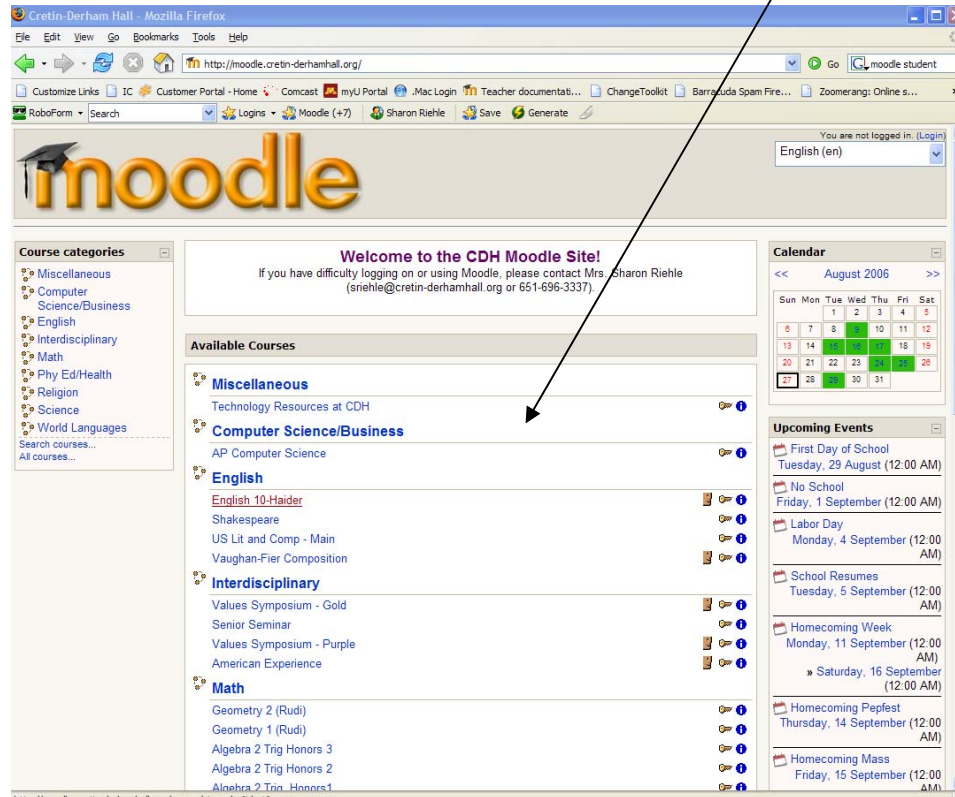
Cretin-Derham Hall - Mozilla Firefox

File Edit View Go Bookmarks Tools Help

http://moodle.cretin-derhamhall.org/

Go moodle student

Customize Links IC Customer Portal - Home Comcast myU Portal .Mac Login Teacher documentati... ChangeToolkit Barracuda Spam Fire... Zoomerang: Online s...

RoboForm Search Logins Moodle (+7) Sharon Riehle Save Generate

You are not logged in. (Login)

English (en)

moodle

Course categories
Miscellaneous
Computer Science/Business
English
Interdisciplinary
Math
Phy Ed/Health
Religion
Science
World Languages
Search courses...
All courses...

Welcome to the CDH Moodle Site!
If you have difficulty logging on or using Moodle, please contact Mrs. Sharon Riehle (sriehle@cretin-derhamhall.org or 651-696-3337).

Available Courses

Miscellaneous
Technology Resources at CDH

Computer Science/Business
AP Computer Science

English
English 10-Haider
Shakespeare
US Lit and Comp - Main
Vaughan-Fier Composition

Interdisciplinary
Values Symposium - Gold
Senior Seminar
Values Symposium - Purple
American Experience

Math
Geometry 2 (Rudi)
Geometry 1 (Rudi)
Algebra 2 Trig Honors 3
Algebra 2 Trig Honors 2
Algebra 2 Trig Honors1

Calendar
<< August 2006 >>

| Sun | Mon | Tue | Wed | Thu | Fri | Sat |
|---|---|---|---|---|---|---|
| | | 1 | 2 | 3 | 4 | 5 |
| 6 | 7 | 8 | 9 | 10 | 11 | 12 |
| 13 | 14 | 15 | 16 | 17 | 18 | 19 |
| 20 | 21 | 22 | 23 | 24 | 25 | 26 |
| 27 | 28 | 29 | 30 | 31 | | |

Upcoming Events
First Day of School
Tuesday, 29 August (12:00 AM)
No School
Friday, 1 September (12:00 AM)
Labor Day
Monday, 4 September (12:00 AM)
School Resumes
Tuesday, 5 September (12:00 AM)
Homecoming Week
Monday, 11 September (12:00 AM)
» Saturday, 16 September (12:00 AM)
Homecoming Pepfest
Thursday, 14 September (12:00 AM)
Homecoming Mass
Friday, 15 September (12:00 AM)